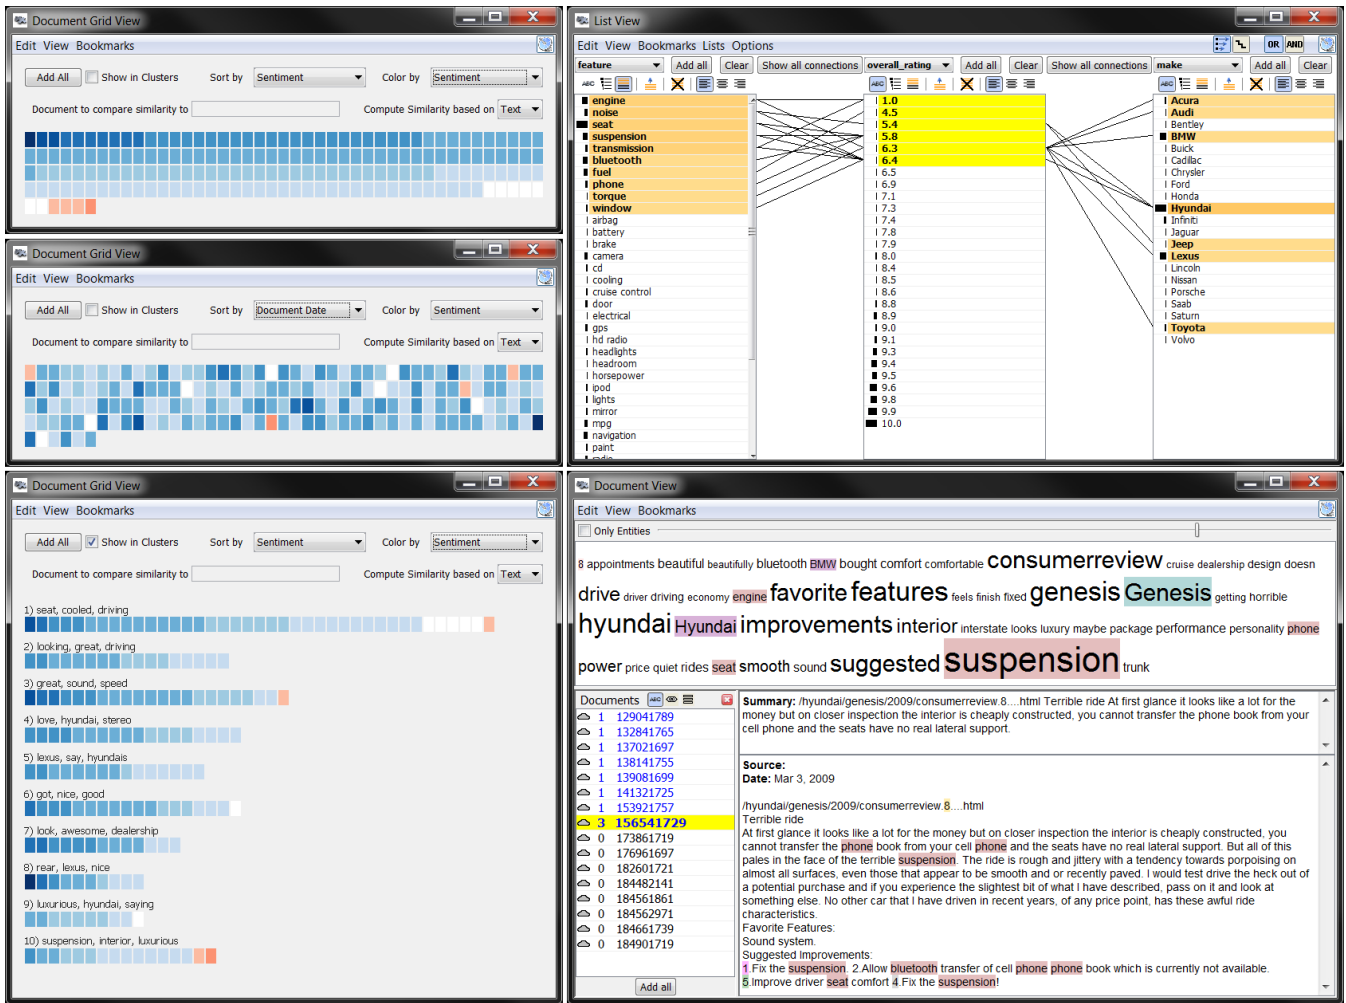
Document Grid View

Edit View Bookmarks

Add All Show in Clusters Sort by Sentiment Color by Sentiment

Document to compare similarity to Compute Similarity based on Text

Document Grid View

Edit View Bookmarks

Add All Show in Clusters Sort by Document Date Color by Sentiment

Document to compare similarity to Compute Similarity based on Text

Document Grid View

Edit View Bookmarks

Add All Show in Clusters Sort by Sentiment Color by Sentiment

Document to compare similarity to Compute Similarity based on Text

1) seat, cooled, driving

2) looking, great, driving

3) great, sound, speed

4) love, hyundai, stereo

5) lexus, say, hyundais

6) got, nice, good

7) look, awesome, dealership

8) rear, lexus, nice

9) luxurious, hyundai, saying

10) suspension, interior, luxurious

List View

Edit View Bookmarks Lists Options

OR AND

feature Add all Clear Show all connections overall_rating Add all Clear Show all connections make Add all Clear

engine
noise
seat
suspension
transmission
bluetooth
fuel
phone
torque
window
airbag
battery
brake
camera
cd
cooling
cruise control
door
electrical
gps
hd radio
headlights
headroom
horsepower
ipod
lights
mirror
mpg
navigation
paint

1.0
4.5
5.4
5.8
6.3
6.4
6.5
6.9
7.1
7.3
7.4
7.8
7.9
8.0
8.4
8.5
8.6
8.8
8.9
9.0
9.1
9.3
9.4
9.5
9.6
9.8
9.9
10.0

Acura
Audi
Bentley
BMW
Buick
Cadillac
Chrysler
Ford
Honda
Hyundai
Infiniti
Jaguar
Jeep
Lexus
Lincoln
Nissan
Porsche
Saab
Saturn
Toyota
Volvo

Document View

Edit View Bookmarks

Only Entities

8 appointments beautiful beautifully bluetooth BMW bought comfort comfortable consumerreview cruise dealership design doesn drive driver driving economy engine favorite features feels finish fixed genesis Genesis getting horrible hyundai Hyundai improvements interior interstate looks luxury maybe package performance personality phone power price quiet rides seat smooth sound suggested suspension trunk

Documents

1 129041789
1 132841765
1 137021697
1 138141755
1 139081699
1 141321725
1 153921757
3 156541729
0 173861719
0 176961697
0 182601721
0 184482141
0 184561861
0 184562971
0 184661739
0 184901719

Add all

Summary: /hyundai/genesis/2009/consumerreview.8....html Terrible ride At first glance it looks like a lot for the money but on closer inspection the interior is cheaply constructed, you cannot transfer the phone book from your cell phone and the seats have no real lateral support.

Source:
Date: Mar 3, 2009

/hyundai/genesis/2009/consumerreview.8....html
Terrible ride
At first glance it looks like a lot for the money but on closer inspection the interior is cheaply constructed, you cannot transfer the phone book from your cell phone and the seats have no real lateral support. But all of this pales in the face of the terrible suspension. The ride is rough and jttery with a tendency towards porpoising on almost all surfaces, even those that appear to be smooth and or recently paved. I would test drive the heck out of a potential purchase and if you experience the slightest bit of what I have described, pass on it and look at something else. No other car that I have driven in recent years, of any price point, has these awful ride characteristics.
Favorite Features:
Sound system.
Suggested Improvements:
1.Fix the suspension. 2.Allow bluetooth transfer of cell phone phone book which is currently not available.
5.Improve driver seat comfort 4.Fix the suspension!